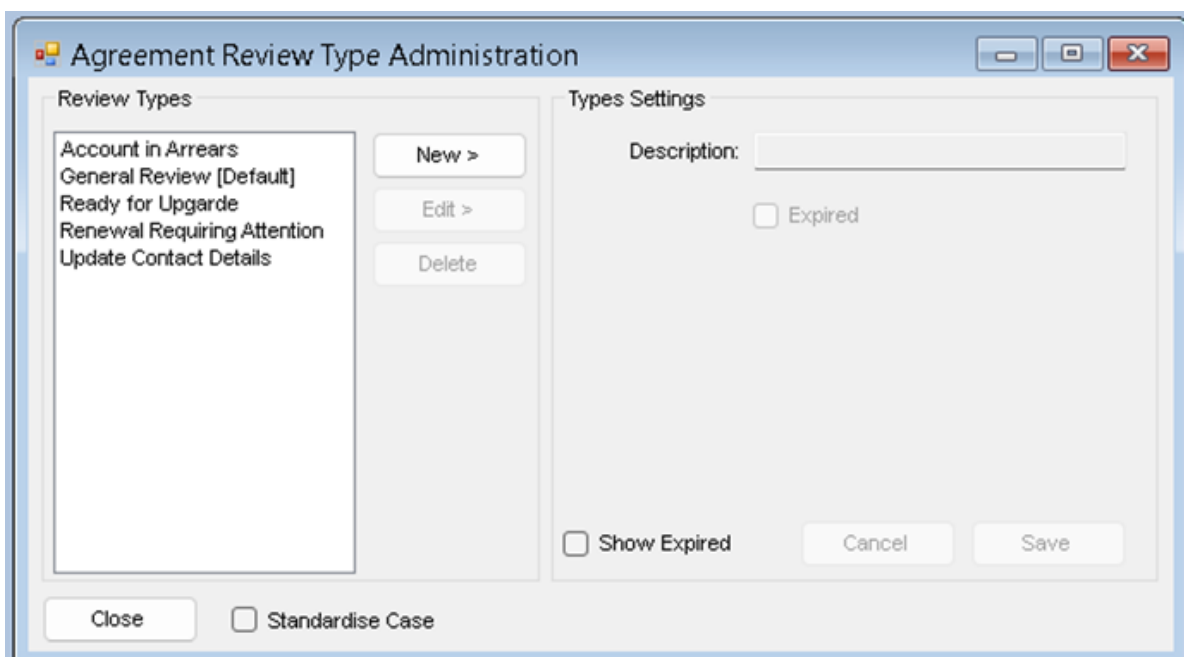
Agreement Review Type Administration

Review Types

Account in Arrears
General Review [Default]
Ready for Upgarde
Renewal Requiring Attention
Update Contact Details

New >

Edit >

Delete

Types Settings

Description:

Expired

Show Expired

Cancel

Save

Close

Standardise Case